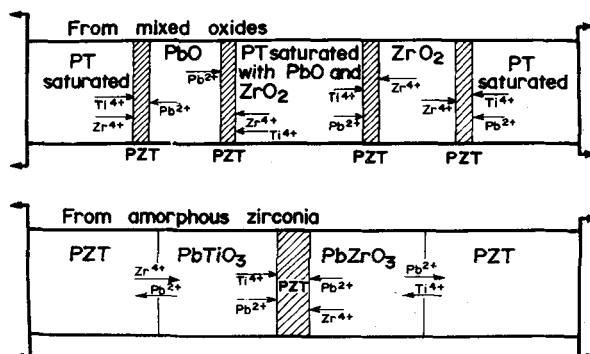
From mixed oxides

PT saturated

PbO

PT saturated with PbO and $ZrO_2$

$ZrO_2$

PT saturated

$Ti^{4+}$
$Zr^{4+}$
$Pb^{2+}$
$Pb^{2+}$
$Zr^{4+}$
$Ti^{4+}$
$Ti^{4+}$
$Pb^{2+}$
$Zr^{4+}$
$Pb^{2+}$
$Ti^{4+}$
$Pb^{2+}$

PZT PZT PZT PZT

From amorphous zirconia

PZT

$PbTiO_3$

PZT

$PbZrO_3$

PZT

$Zr^{4+}$
$Pb^{2+}$
$Ti^{4+}$
$Pb^{2+}$
$Pb^{2+}$
$Zr^{4+}$
$Pb^{2+}$
$Ti^{4+}$